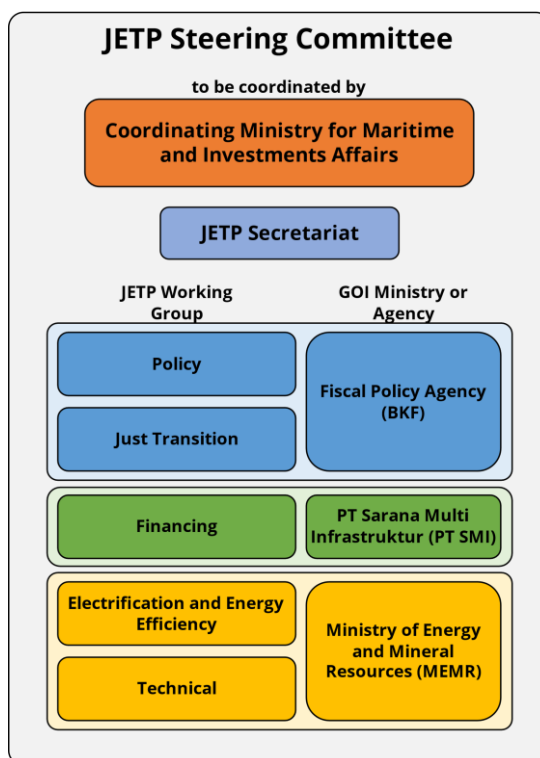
JETP Steering Committee

to be coordinated by

Coordinating Ministry for Maritime and Investments Affairs

JETP Secretariat

JETP Working Group

GOI Ministry or Agency

Policy

Just Transition

Fiscal Policy Agency (BKF)

Financing

PT Sarana Multi Infrastruktur (PT SMI)

Electrification and Energy Efficiency

Technical

Ministry of Energy and Mineral Resources (MEMR)